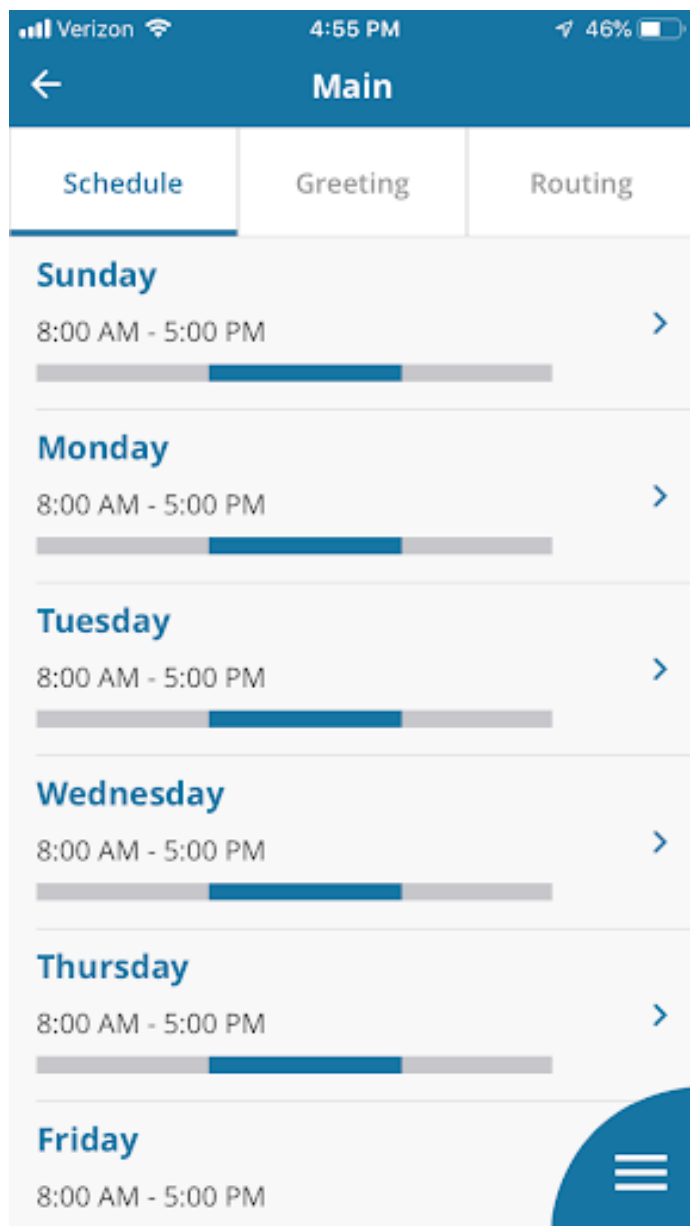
Verizon 4:55 PM 46%

Main

Schedule
Greeting
Routing

Sunday
8:00 AM - 5:00 PM

Monday
8:00 AM - 5:00 PM

Tuesday
8:00 AM - 5:00 PM

Wednesday
8:00 AM - 5:00 PM

Thursday
8:00 AM - 5:00 PM

Friday
8:00 AM - 5:00 PM